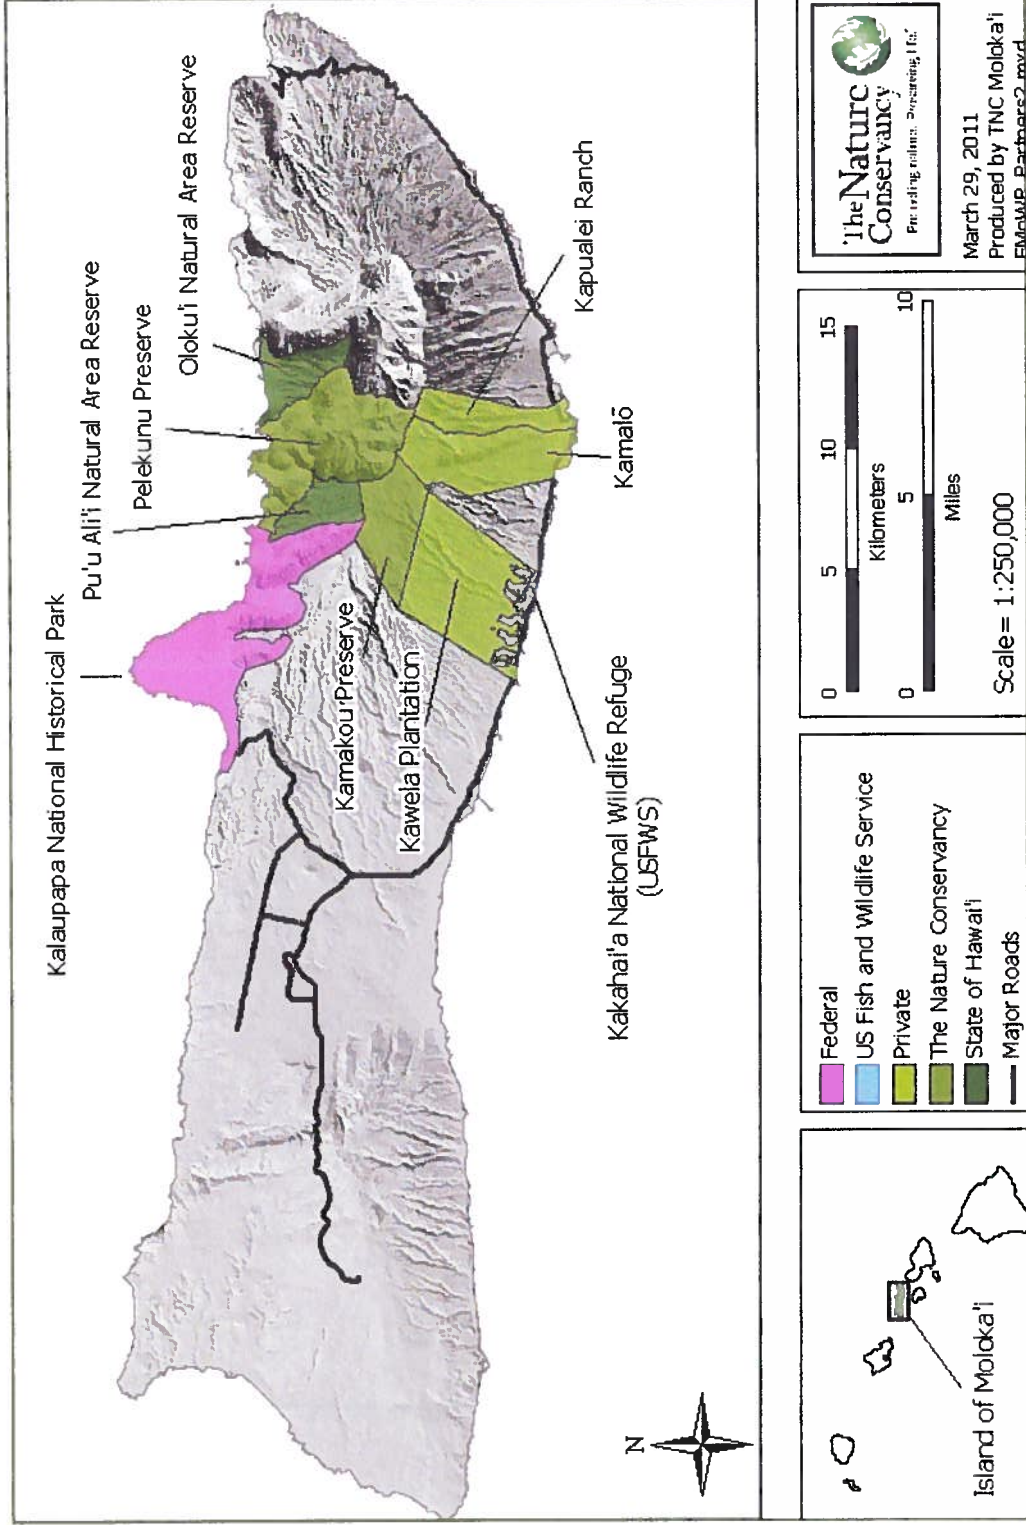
Kalaupapa National Historical Park

Pu'u Ali'i Natural Area Reserve

Pelekunu Preserve

Oloku'i Natural Area Reserve

Kapualei Ranch

Kamalō

Kamakou Preserve

Kawela Plantation

Kakahai'a National Wildlife Refuge (USFWS)

N

Island of Moloka'i

Federal
US Fish and Wildlife Service
Private
The Nature Conservancy
State of Hawai'i
Major Roads

0 5 10 15
Kilometers
0 5 10
Miles
Scale = 1:250,000

The Nature Conservancy
Protecting nature. Preserving life.

March 29, 2011
Produced by TNC Moloka'i
EMoWP_Partners2.mxd